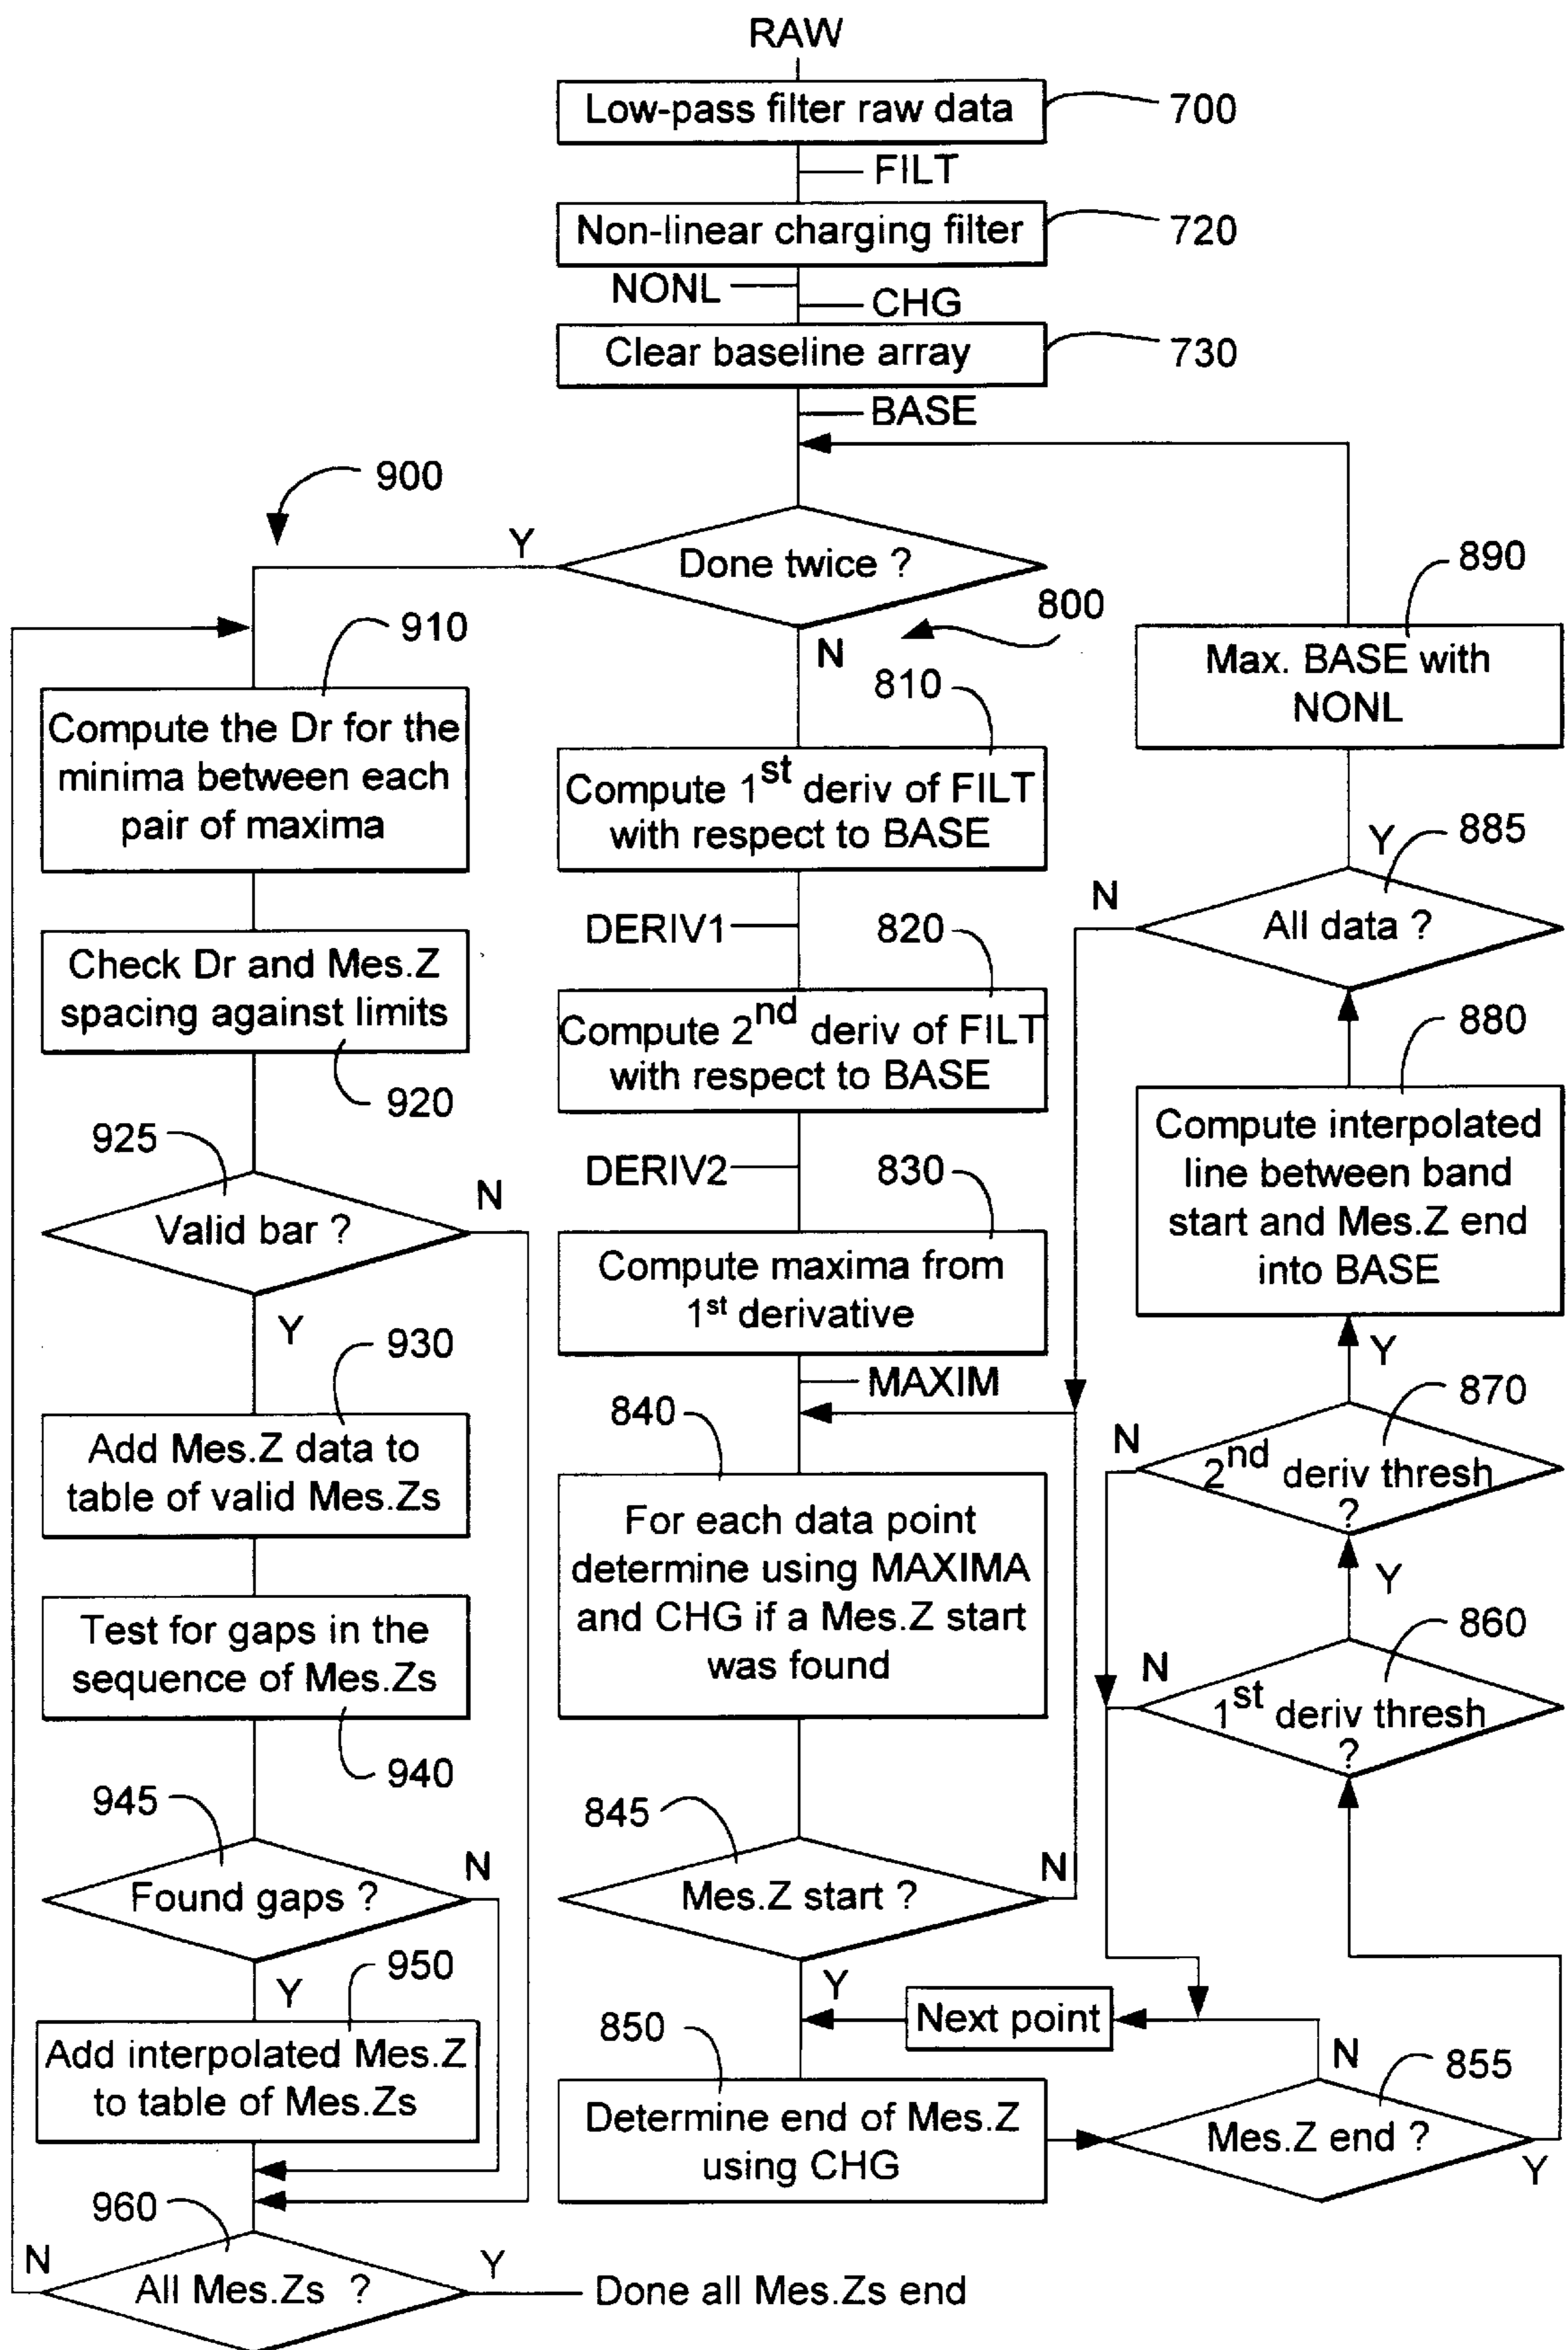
RAW

Low-pass filter raw data 700

FILT

Non-linear charging filter 720

NONL

CHG

Clear baseline array 730

BASE

900

Y

Done twice ?

800

N

890

Max. BASE with NONL

910

Compute the Dr for the minima between each pair of maxima

810

Compute $1^{st}$ deriv of FILT with respect to BASE

DERIV1

820

Compute $2^{nd}$ deriv of FILT with respect to BASE

Check Dr and Mes.Z spacing against limits

920

Y 885

N

All data ?

880

Compute interpolated line between band start and Mes.Z end into BASE

925

Valid bar ?

N

DERIV2

830

Compute maxima from $1^{st}$ derivative

Y

930

Add Mes.Z data to table of valid Mes.Zs

MAXIM

840

For each data point determine using MAXIMA and CHG if a Mes.Z start was found

Y

870

N

$2^{nd}$ deriv thresh ?

Y

860

N

$1^{st}$ deriv thresh ?

Test for gaps in the sequence of Mes.Zs

940

945

Found gaps ?

N

845

Mes.Z start ?

N

Y

950

Add interpolated Mes.Z to table of Mes.Zs

Y

Next point

850

N

855

Determine end of Mes.Z using CHG

Mes.Z end ?

Y

960

N

All Mes.Zs ?

Y

Done all Mes.Zs end